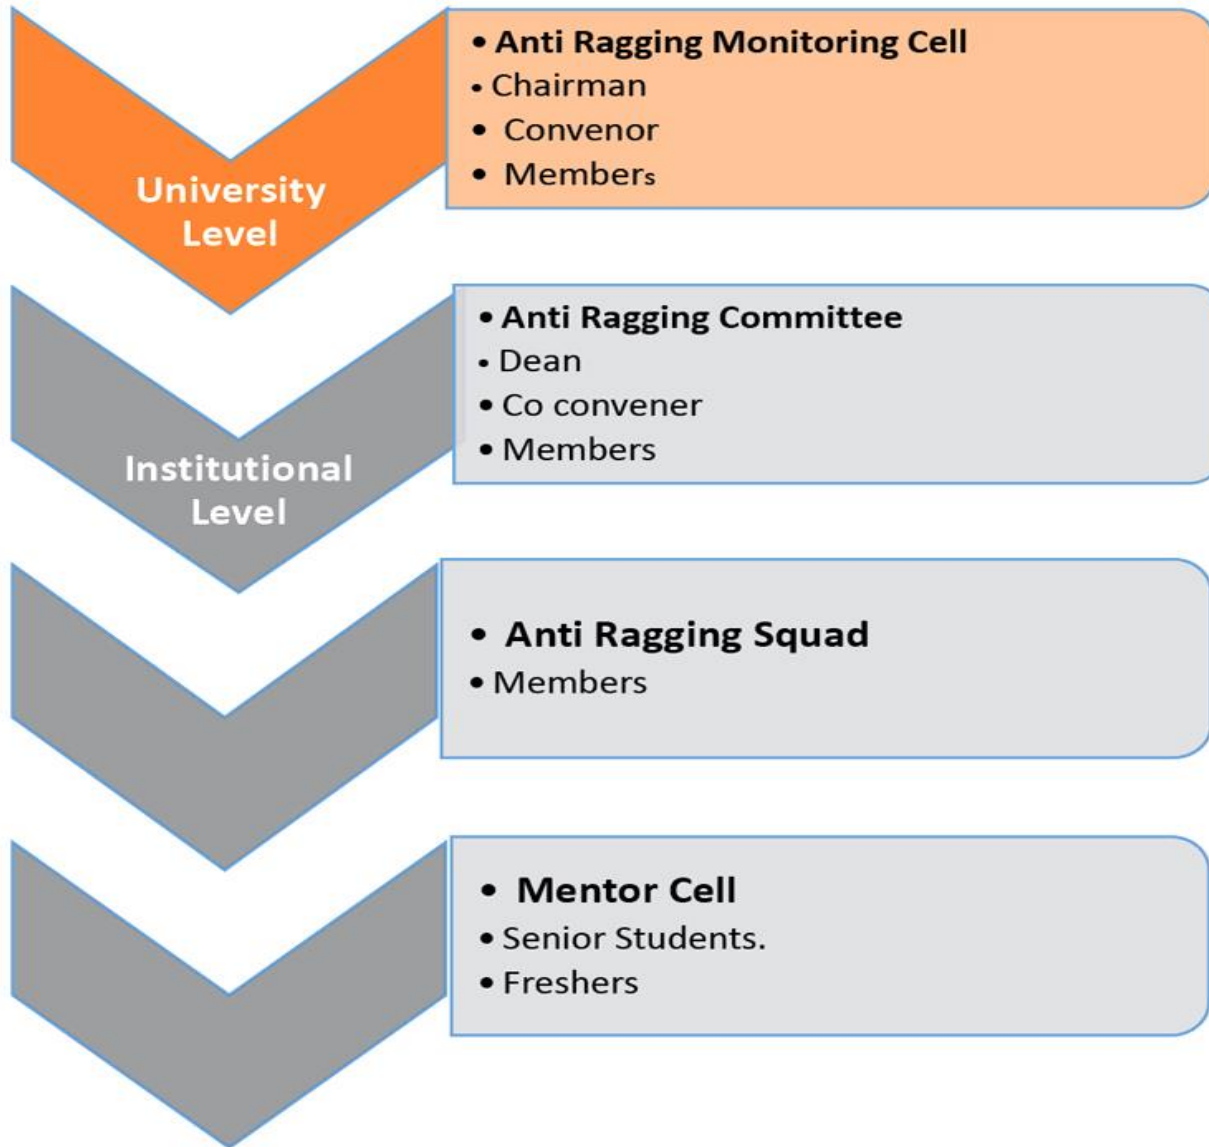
University Level

• Anti Ragging Monitoring Cell
• Chairman
• Convenor
• Members

Institutional Level

• Anti Ragging Committee
• Dean
• Co convener
• Members

• Anti Ragging Squad
• Members

• Mentor Cell
• Senior Students.
• Freshers